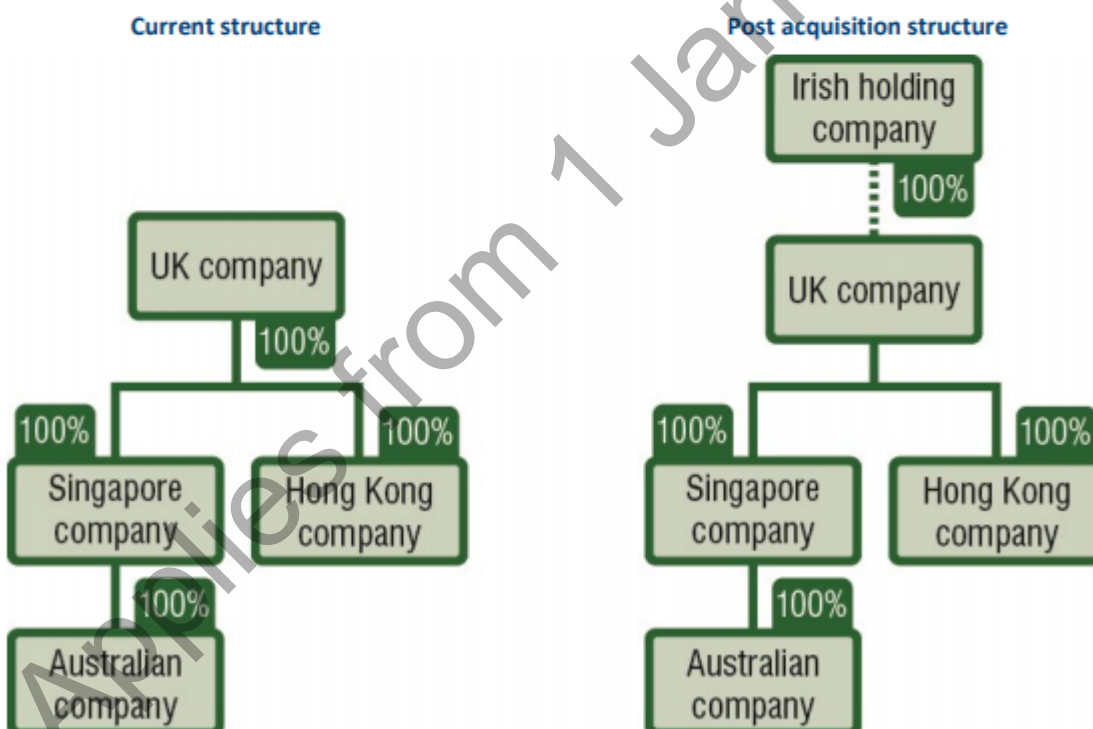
Current structure

UK company
100%
100%
100%
Singapore company
Hong Kong company
100%
Australian company

Post acquisition structure

Irish holding company
100%
UK company
100%
100%
Singapore company
Hong Kong company
100%
Australian company

Applies from 1 Jan